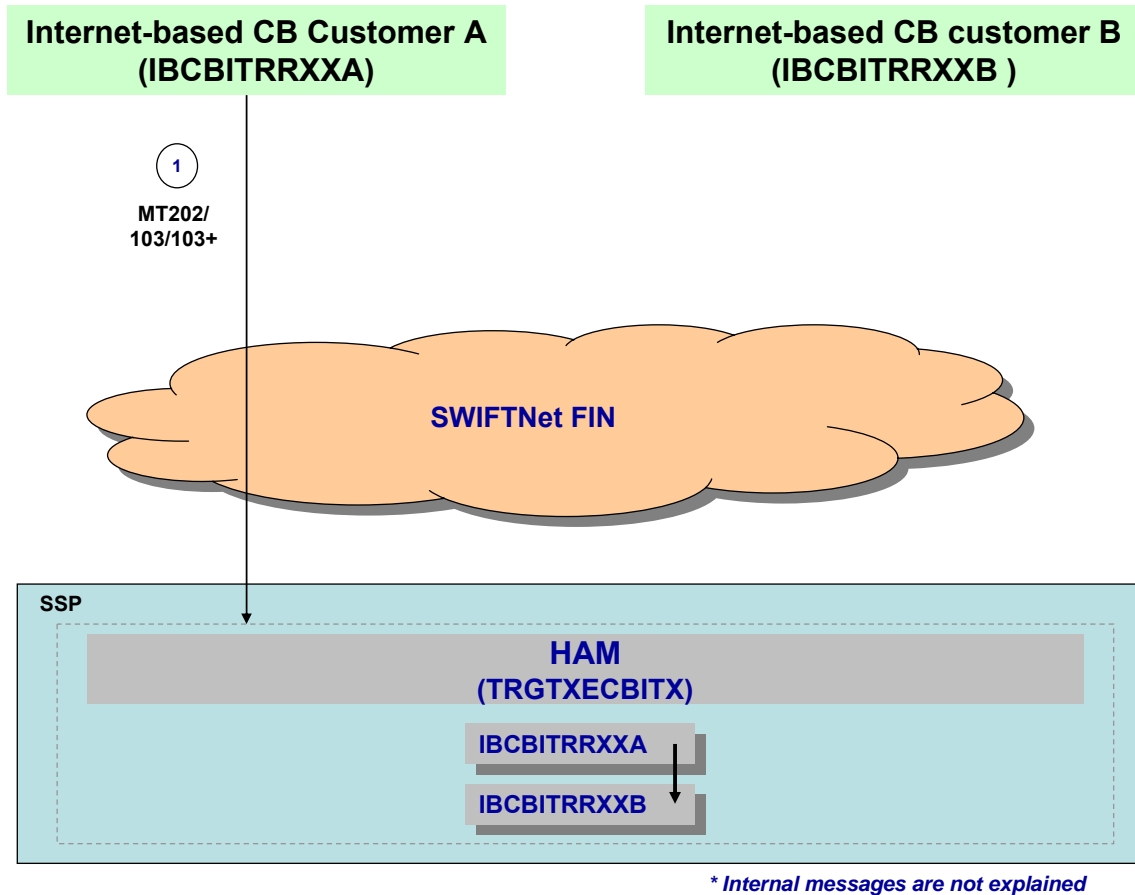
Internet-based CB Customer A
(IBCBITRRXXA)

Internet-based CB customer B
(IBCBITRRXXB )

1

MT202/
103/103+

SWIFTNet FIN

SSP

HAM
(TRGTXECBITX)

IBCBITRRXXA

IBCBITRRXXB

* Internal messages are not explained